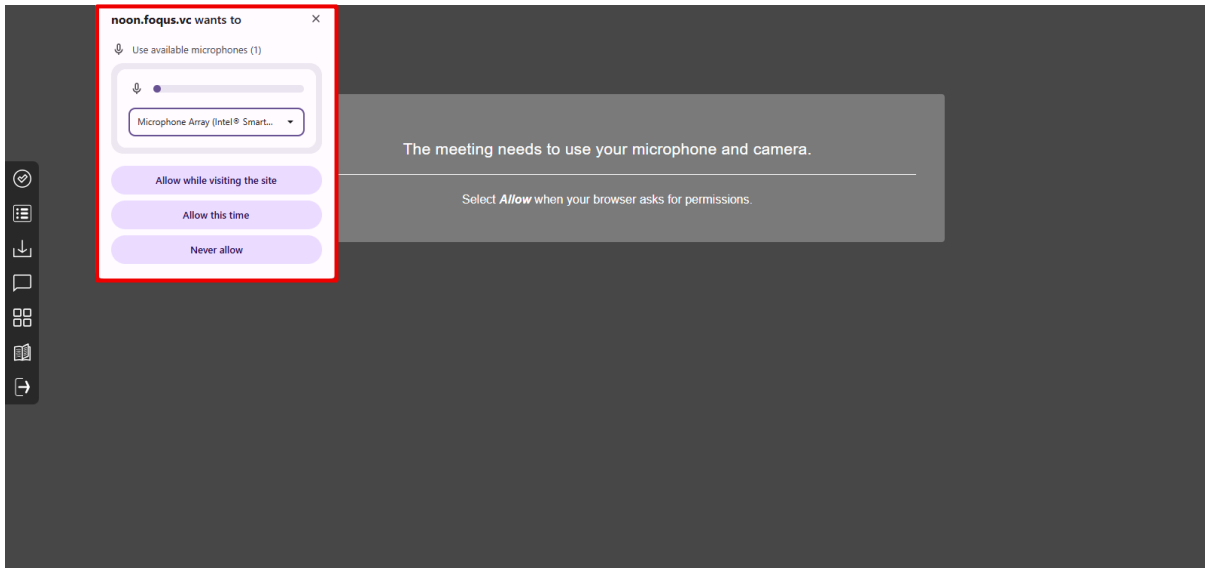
noon.foqus.vc wants to

×

Use available microphones (1)

Microphone Array (Intel® Smart...

Allow while visiting the site

Allow this time

Never allow

The meeting needs to use your microphone and camera.

Select ***Allow*** when your browser asks for permissions.